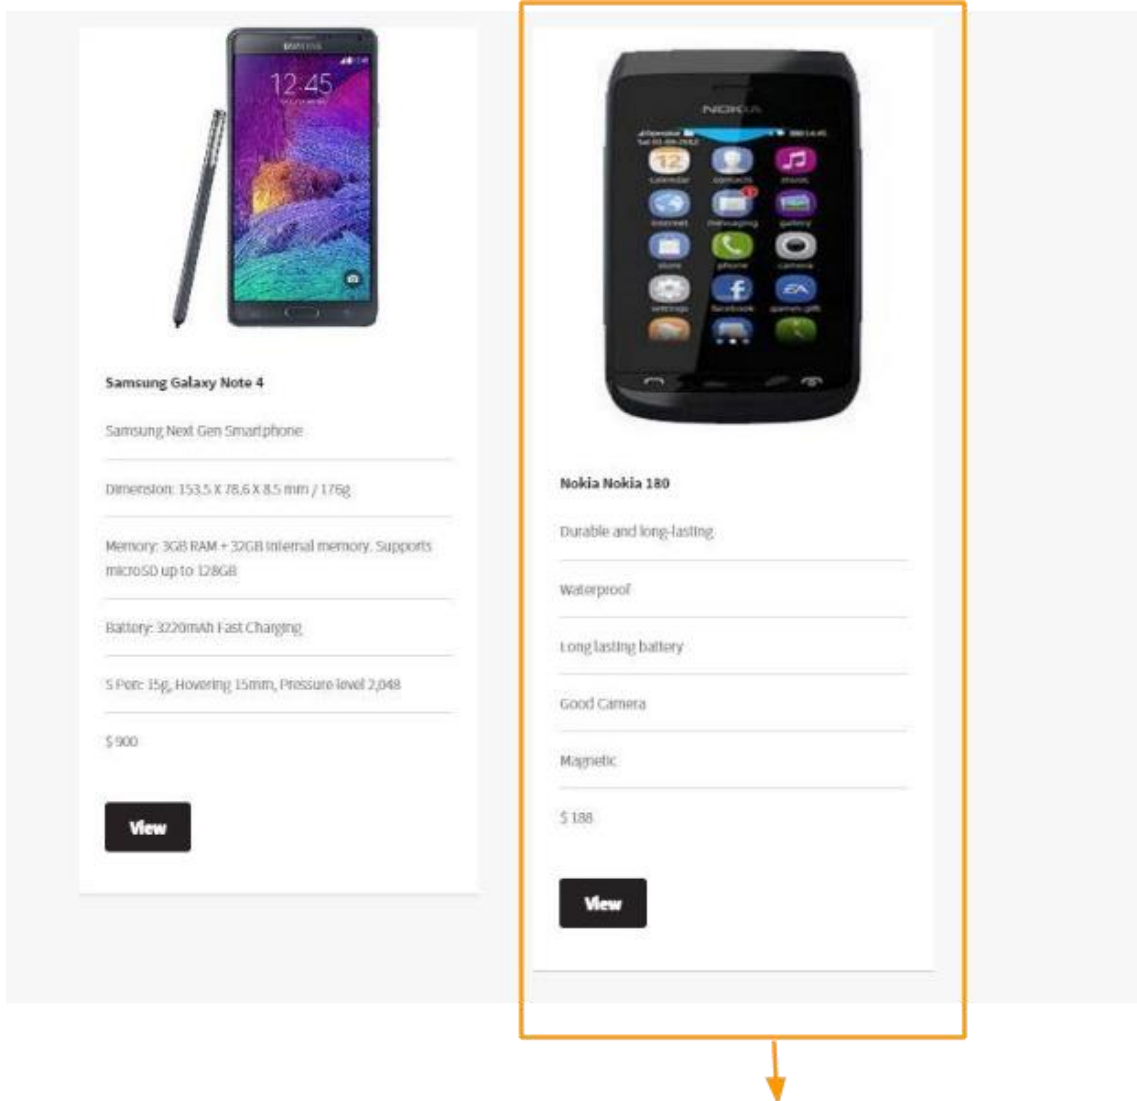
SAMSUNG

12:45

Samsung Galaxy Note 4

Samsung Next Gen Smartphone

Dimension: 153.5 X 78.6 X 8.5 mm / 176g

Memory: 3GB RAM + 32GB internal memory. Supports microSD up to 128GB

Battery: 3220mAh Fast Charging

S Pen: 15g, Hovering 15mm, Pressure level 2,048

$ 900

View

NOKIA

12

Nokia Nokia 180

Durable and long-lasting

Waterproof

Long lasting battery

Good Camera

Magnetic

$ 188

View